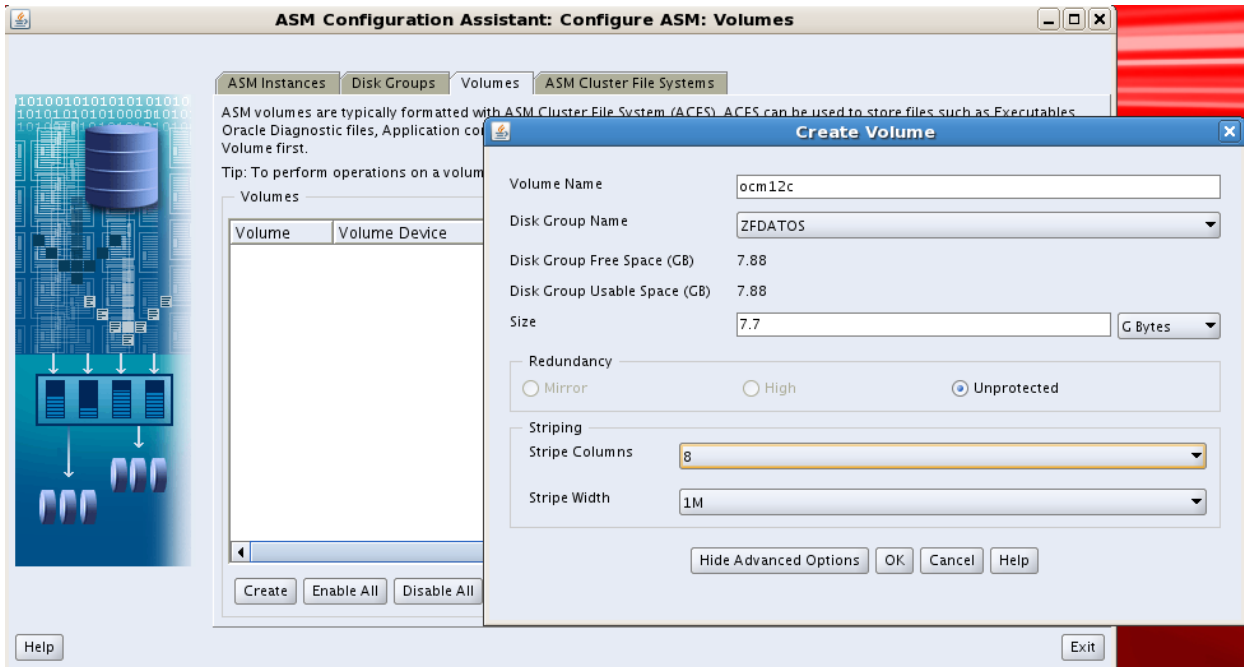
ASM Configuration Assistant: Configure ASM: Volumes

ASM Instances | Disk Groups | Volumes | ASM Cluster File Systems

ASM volumes are typically formatted with ASM Cluster File System (ACFS). ACFS can be used to store files such as Executables, Oracle Diagnostic files, Application co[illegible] Volume first.

Tip: To perform operations on a volum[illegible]

Volumes

| Volume | Volume Device |
|---|---|

Create | Enable All | Disable All

Create Volume

Volume Name: ocm12c

Disk Group Name: ZFDATOS

Disk Group Free Space (GB): 7.88

Disk Group Usable Space (GB): 7.88

Size: 7.7 G Bytes

Redundancy

Mirror High Unprotected

Striping

Stripe Columns: 8

Stripe Width: 1M

Hide Advanced Options | OK | Cancel | Help

Help

Exit